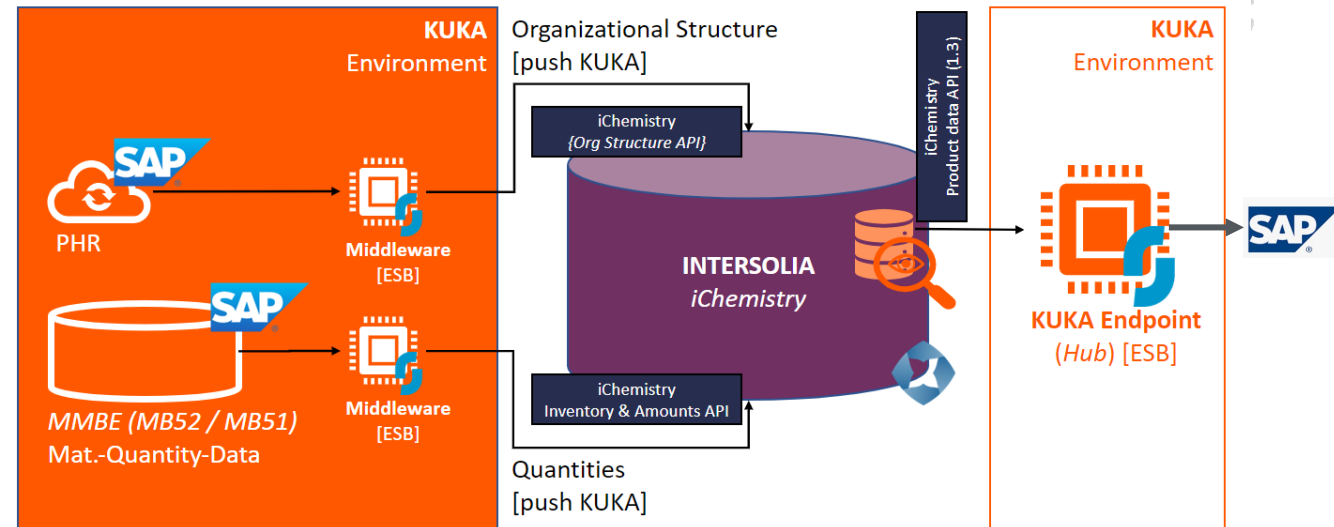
KUKA
Environment

SAP

PHR

Middleware
[ESB]

SAP

MMBE (MB52 / MB51)
Mat.-Quantity-Data

Middleware
[ESB]

Organizational Structure
[push KUKA]

iChemistry
{Org Structure API}

INTERSOLIA
iChemistry

iChemistry
Inventory & Amounts API

Quantities
[push KUKA]

iChemistry
Product data API (1.3)

KUKA
Environment

KUKA Endpoint
(Hub) [ESB]

SAP